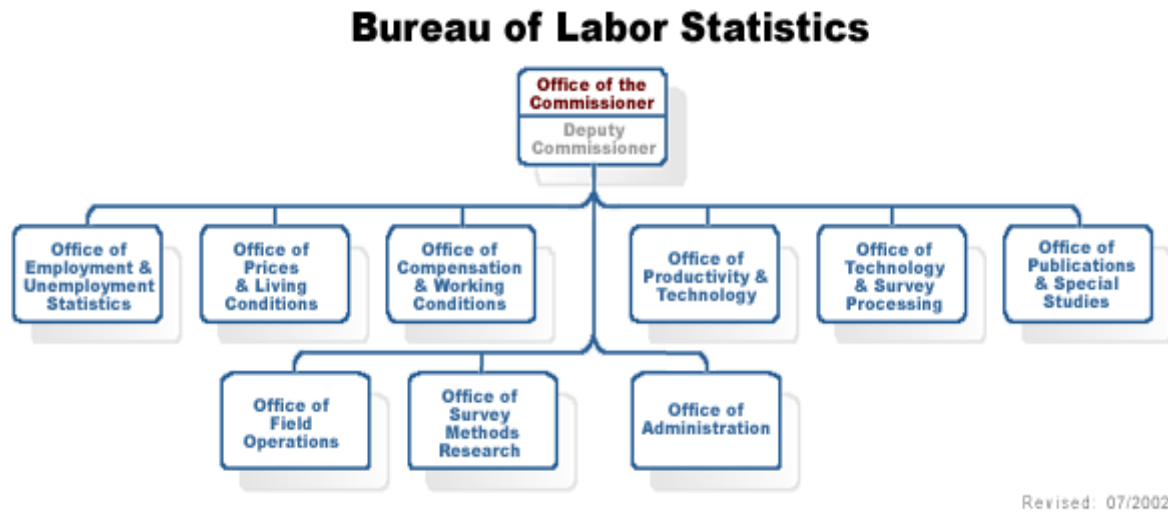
Bureau of Labor Statistics

Office of the Commissioner

Deputy Commissioner

Office of Employment & Unemployment Statistics

Office of Prices & Living Conditions

Office of Compensation & Working Conditions

Office of Productivity & Technology

Office of Technology & Survey Processing

Office of Publications & Special Studies

Office of Field Operations

Office of Survey Methods Research

Office of Administration

Revised: 07/2002